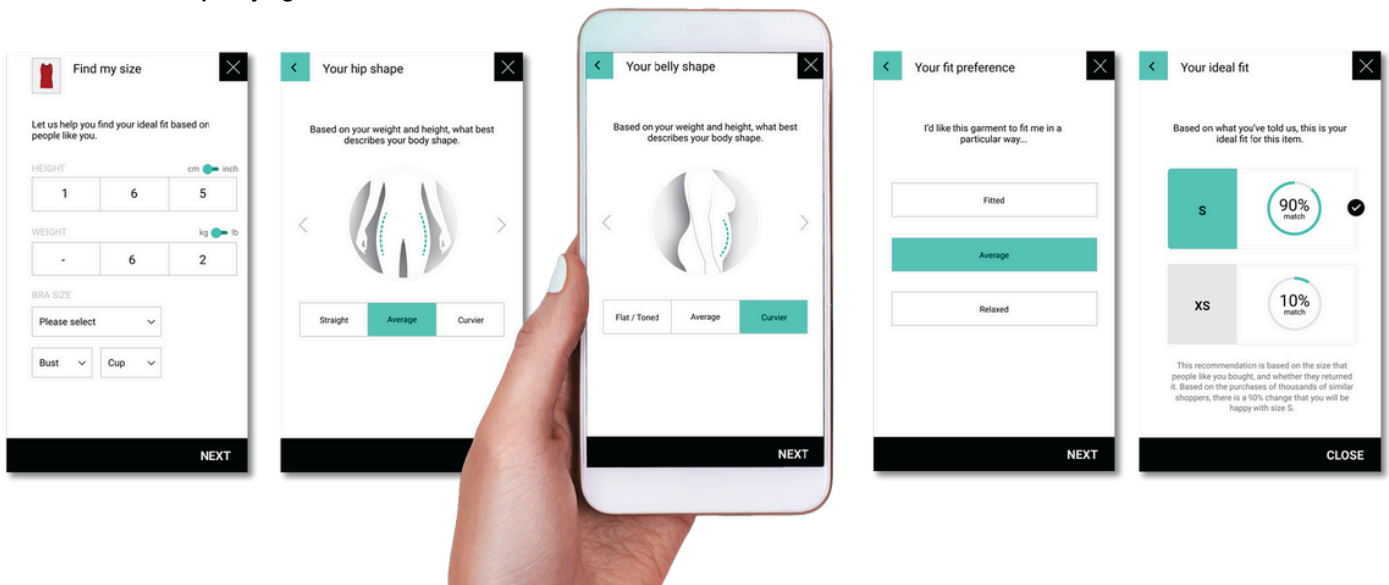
Find my size

Let us help you find your ideal fit based on people like you.

HEIGHT cm inch

| 1 | 6 | 5 |
|---|---|---|

WEIGHT kg lb

| - | 6 | 2 |
|---|---|---|

BRA SIZE

Please select

Bust Cup

NEXT

Your hip shape

Based on your weight and height, what best describes your body shape.

Straight Average Curvier

Your belly shape

Based on your weight and height, what best describes your body shape.

Flat / Toned Average Curvier

NEXT

Your fit preference

I'd like this garment to fit me in a particular way...

Fitted

Average

Relaxed

NEXT

Your ideal fit

Based on what you've told us, this is your ideal fit for this item.

S 90% match

XS 10% match

This recommendation is based on the size that people like you bought, and whether they returned it. Based on the purchases of thousands of similar shoppers, there is a 90% change that you will be happy with size S.

CLOSE